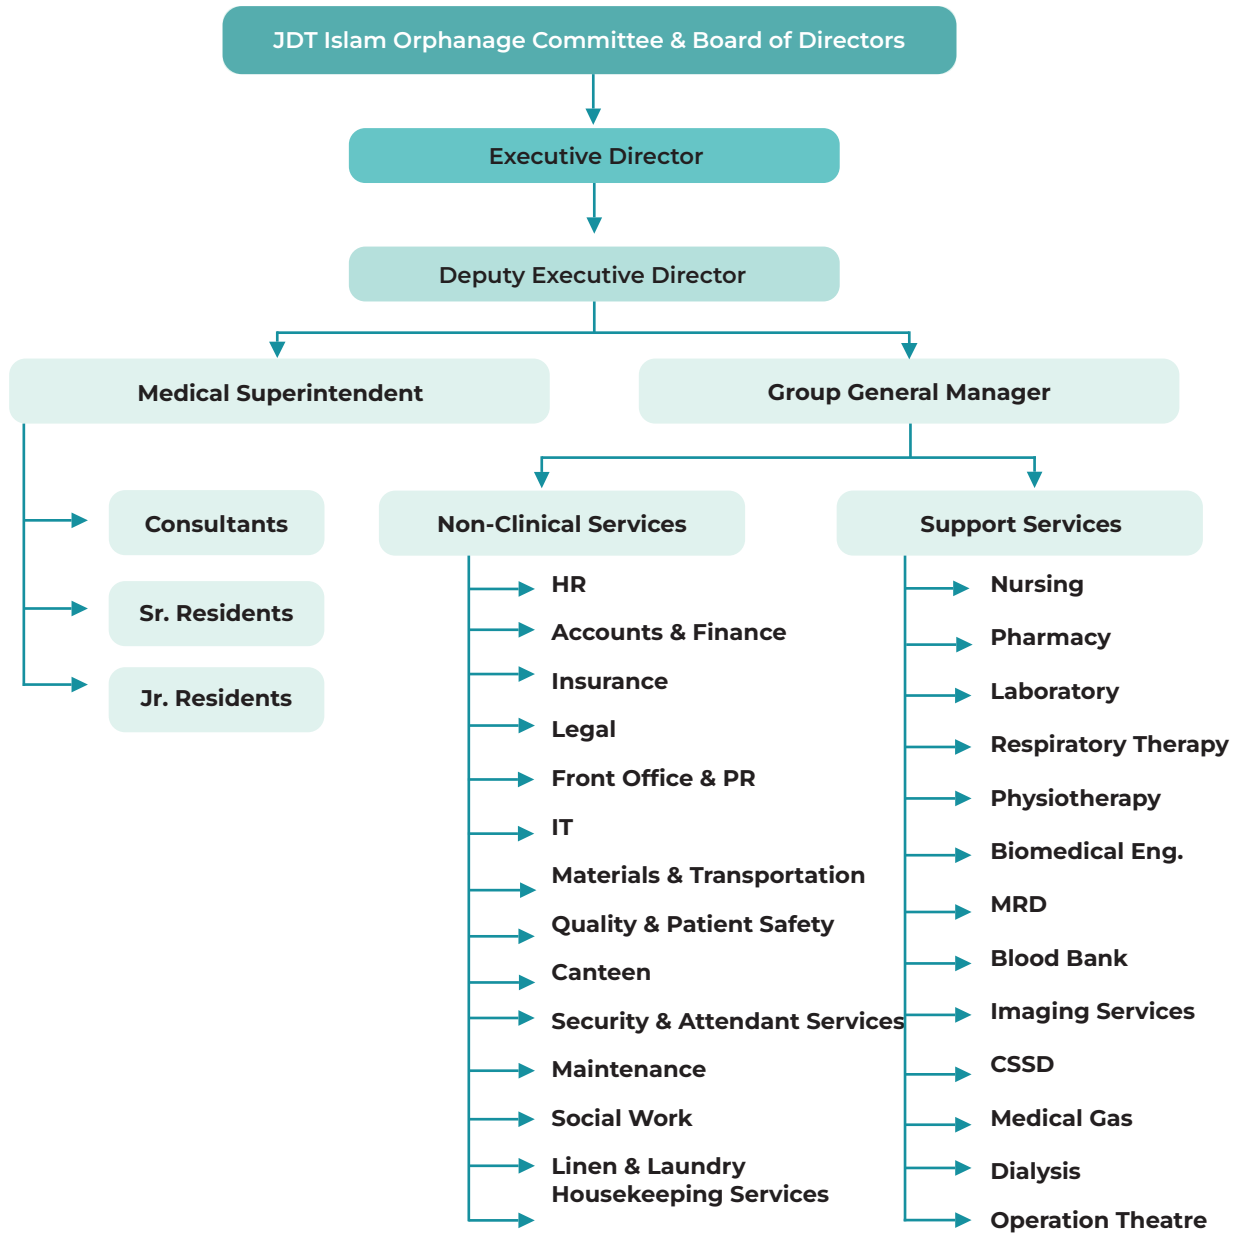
JDT Islam Orphanage Committee & Board of Directors

Executive Director

Deputy Executive Director

Medical Superintendent

Group General Manager

Consultants

Sr. Residents

Jr. Residents

Non-Clinical Services

HR

Accounts & Finance

Insurance

Legal

Front Office & PR

IT

Materials & Transportation

Quality & Patient Safety

Canteen

Security & Attendant Services

Maintenance

Social Work

Linen & Laundry

Housekeeping Services

Support Services

Nursing

Pharmacy

Laboratory

Respiratory Therapy

Physiotherapy

Biomedical Eng.

MRD

Blood Bank

Imaging Services

CSSD

Medical Gas

Dialysis

Operation Theatre